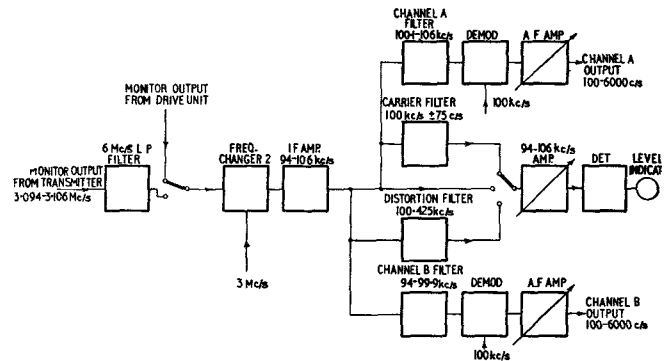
CHANNEL A FILTER 100·1-106 kc/s

DEMOD

A F AMP

CHANNEL A OUTPUT 100-6000 c/s

100 kc/s

MONITOR OUTPUT FROM DRIVE UNIT

CARRIER FILTER 100 kc/s ±75 c/s

6 Mc/s L P FILTER

FREQ. CHANGER 2

I F AMP. 94-106 kc/s

94-106 kc/s AMP.

DET

LEVEL INDICAT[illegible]

MONITOR OUTPUT FROM TRANSMITTER 3·094-3·106 Mc/s

DISTORTION FILTER 100-425 kc/s

3 Mc/s

CHANNEL B FILTER 94-99·9 kc/s

DEMOD

A.F AMP

CHANNEL B OUTPUT 100-6000 c/s

100 kc/s